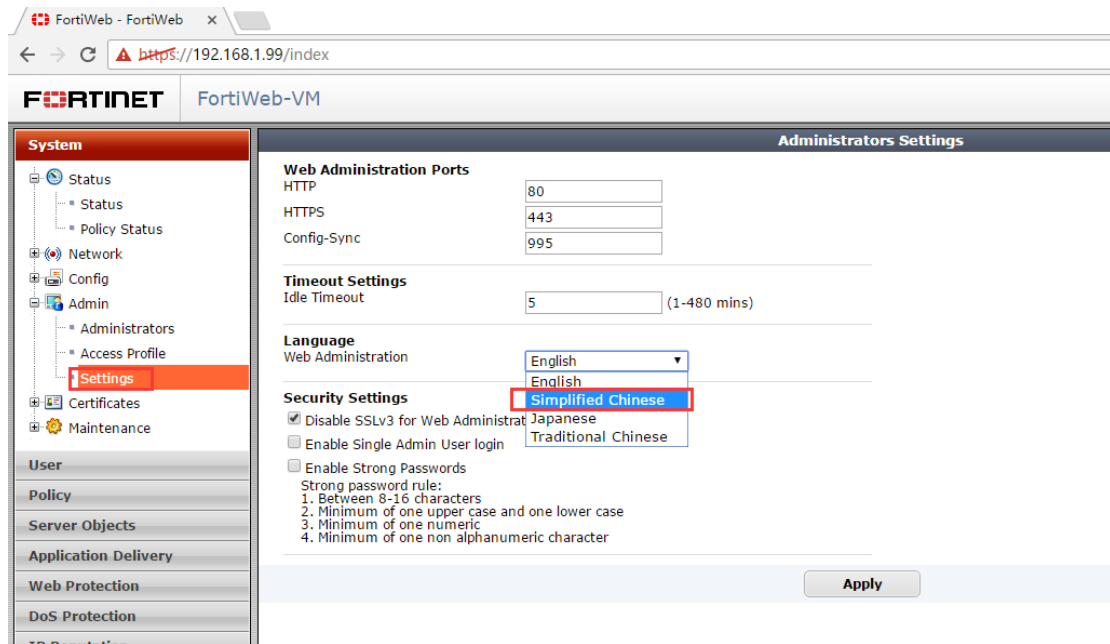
FortiWeb - FortiWeb ×

https://192.168.1.99/index

FORTINET FortiWeb-VM

System
Status
Status
Policy Status
Network
Config
Admin
Administrators
Access Profile
Settings
Certificates
Maintenance
User
Policy
Server Objects
Application Delivery
Web Protection
DoS Protection

Administrators Settings

Web Administration Ports
HTTP 80
HTTPS 443
Config-Sync 995

Timeout Settings
Idle Timeout 5 (1-480 mins)

Language
Web Administration English
English
Simplified Chinese
Japanese
Traditional Chinese

Security Settings
Disable SSLv3 for Web Administrat
Enable Single Admin User login
Enable Strong Passwords
Strong password rule:
1. Between 8-16 characters
2. Minimum of one upper case and one lower case
3. Minimum of one numeric
4. Minimum of one non alphanumeric character

Apply